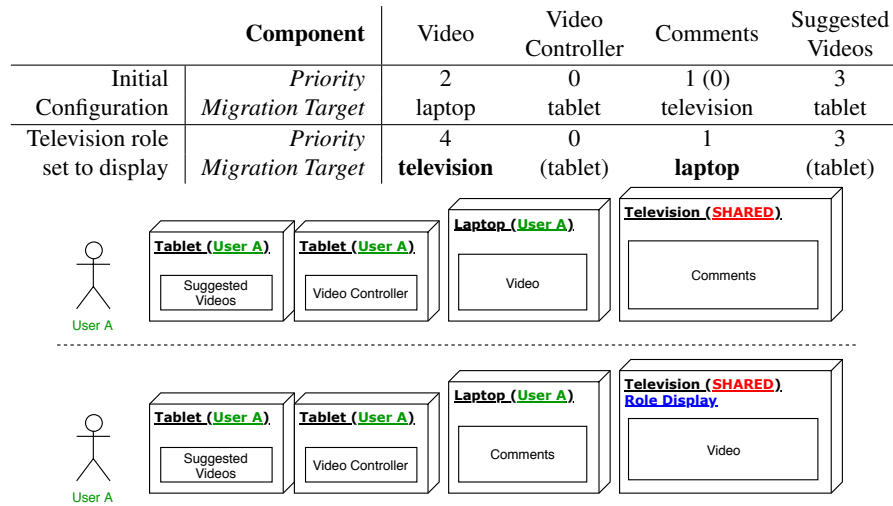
|  | Component | Video | Video Controller | Comments | Suggested Videos |
|---|---|---|---|---|---|
| Initial Configuration | *Priority* | 2 | 0 | 1 (0) | 3 |
|  | *Migration Target* | laptop | tablet | television | tablet |
| Television role set to display | *Priority* | 4 | 0 | 1 | 3 |
|  | *Migration Target* | **television** | (tablet) | **laptop** | (tablet) |

User A

Tablet (User A)
Suggested Videos

Tablet (User A)
Video Controller

Laptop (User A)
Video

Television (SHARED)
Comments

User A

Tablet (User A)
Suggested Videos

Tablet (User A)
Video Controller

Laptop (User A)
Comments

Television (SHARED)
Role Display
Video